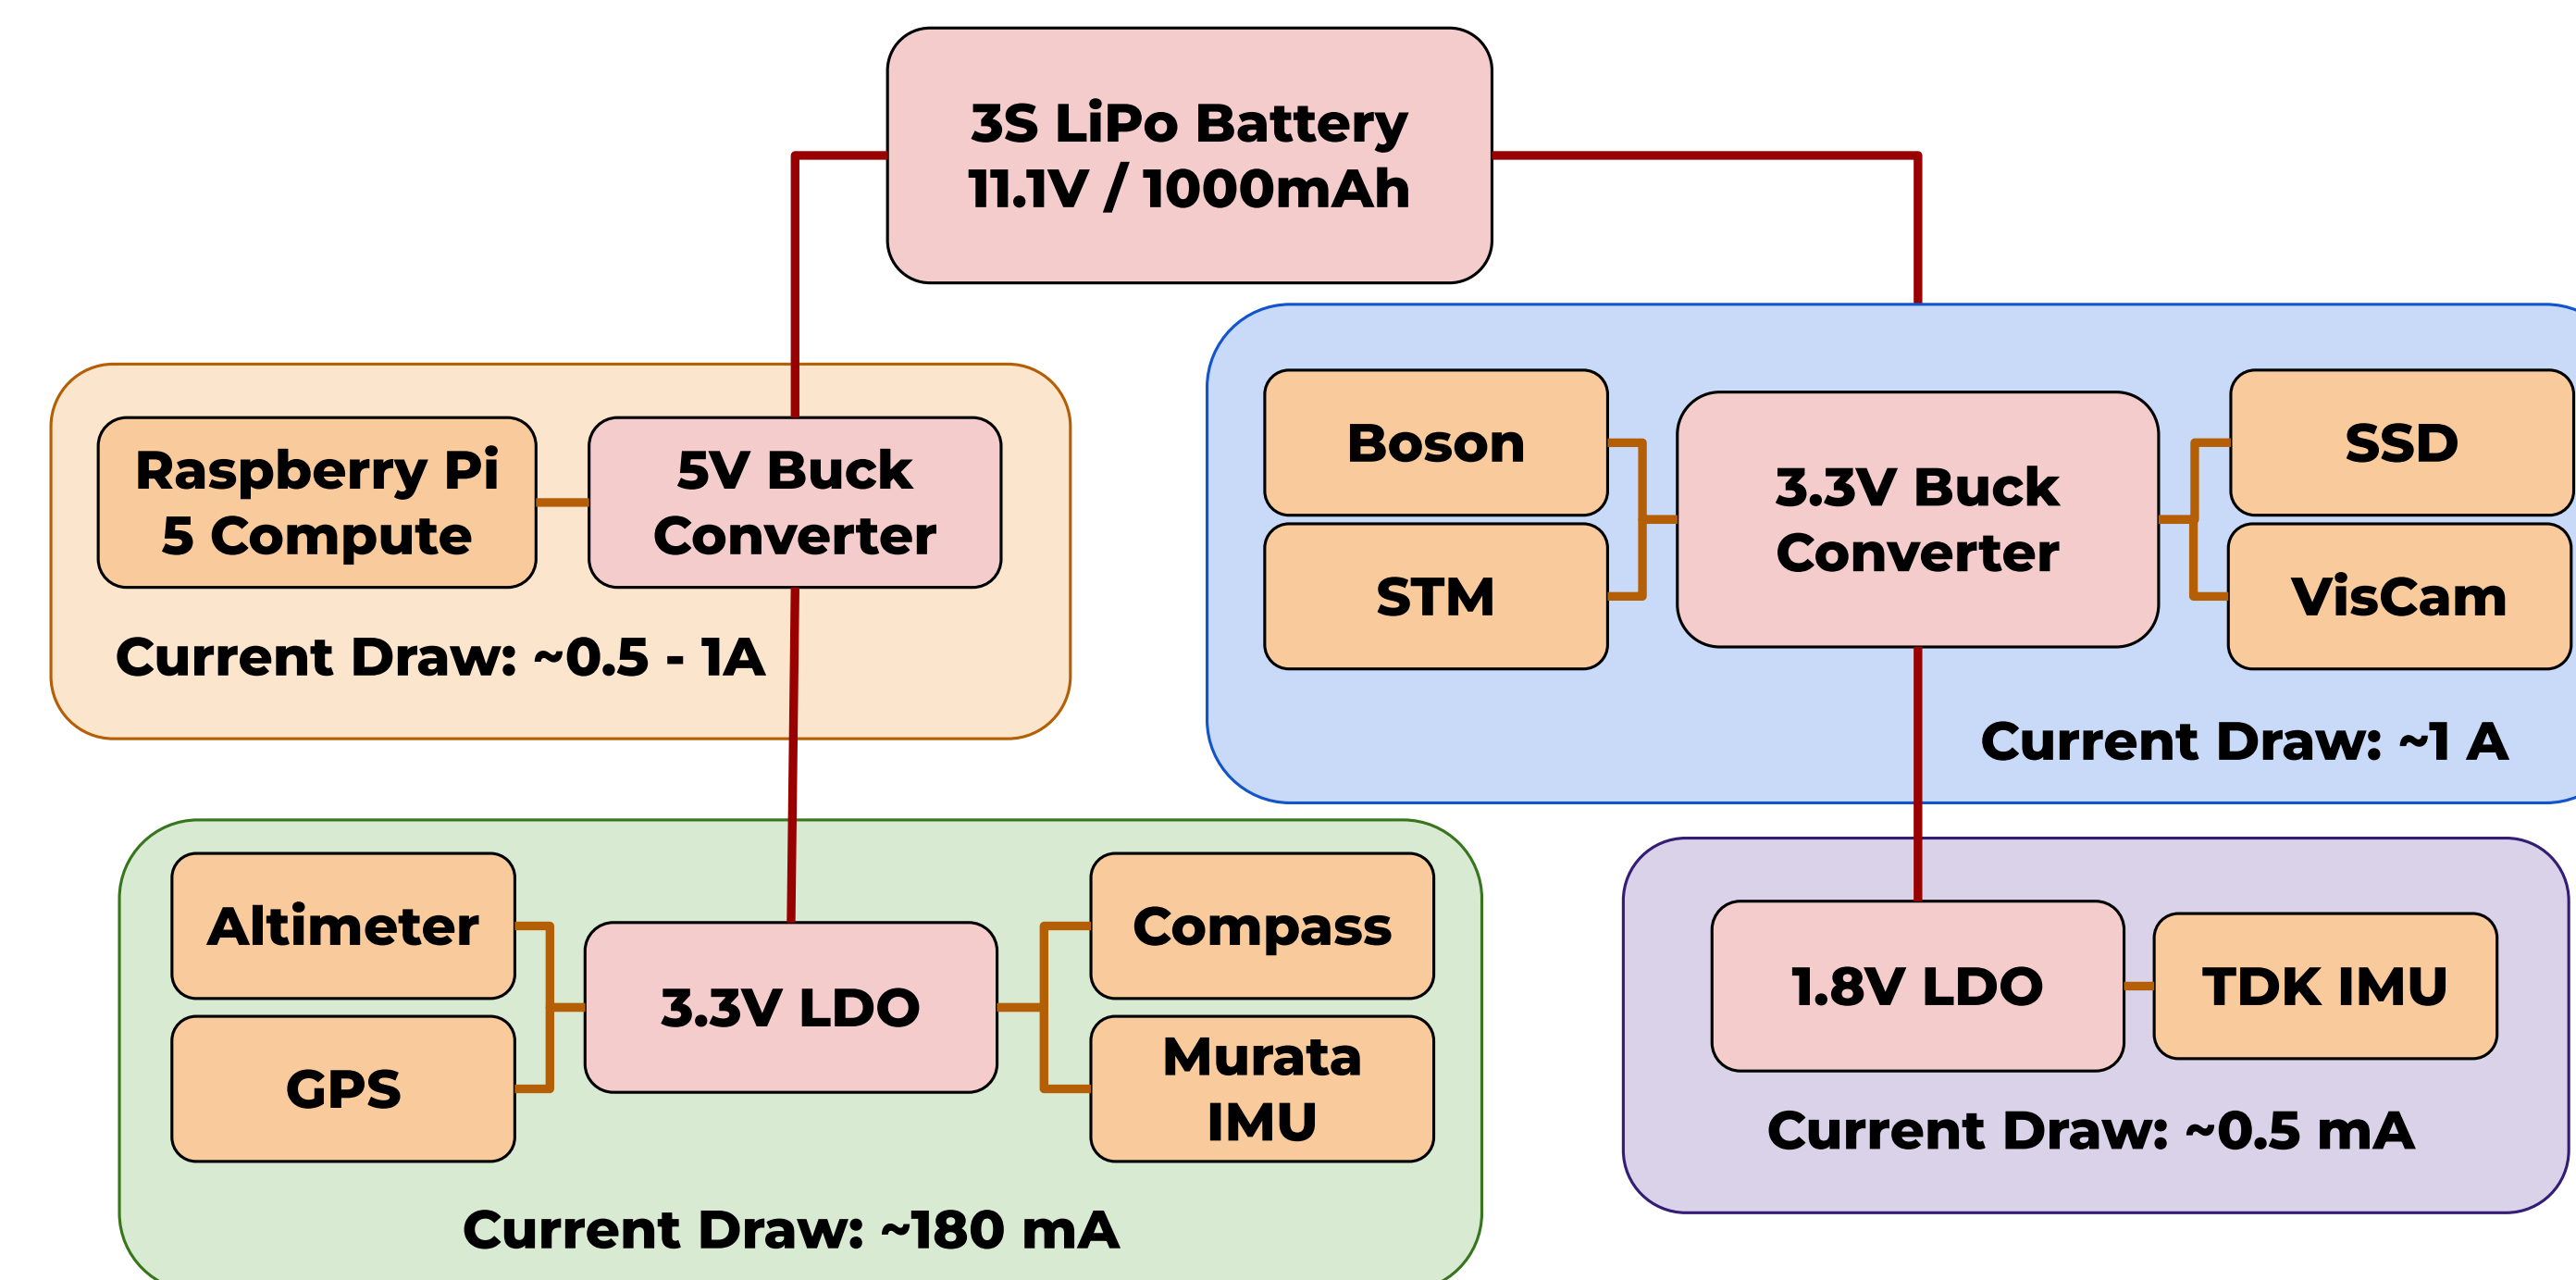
3S LiPo Battery
11.1V / 1000mAh

Raspberry Pi 5 Compute

5V Buck Converter

Current Draw: ~0.5 - 1A

Boson

STM

3.3V Buck Converter

SSD

VisCam

Current Draw: ~1 A

Altimeter

GPS

3.3V LDO

Compass

Murata IMU

Current Draw: ~180 mA

1.8V LDO

TDK IMU

Current Draw: ~0.5 mA